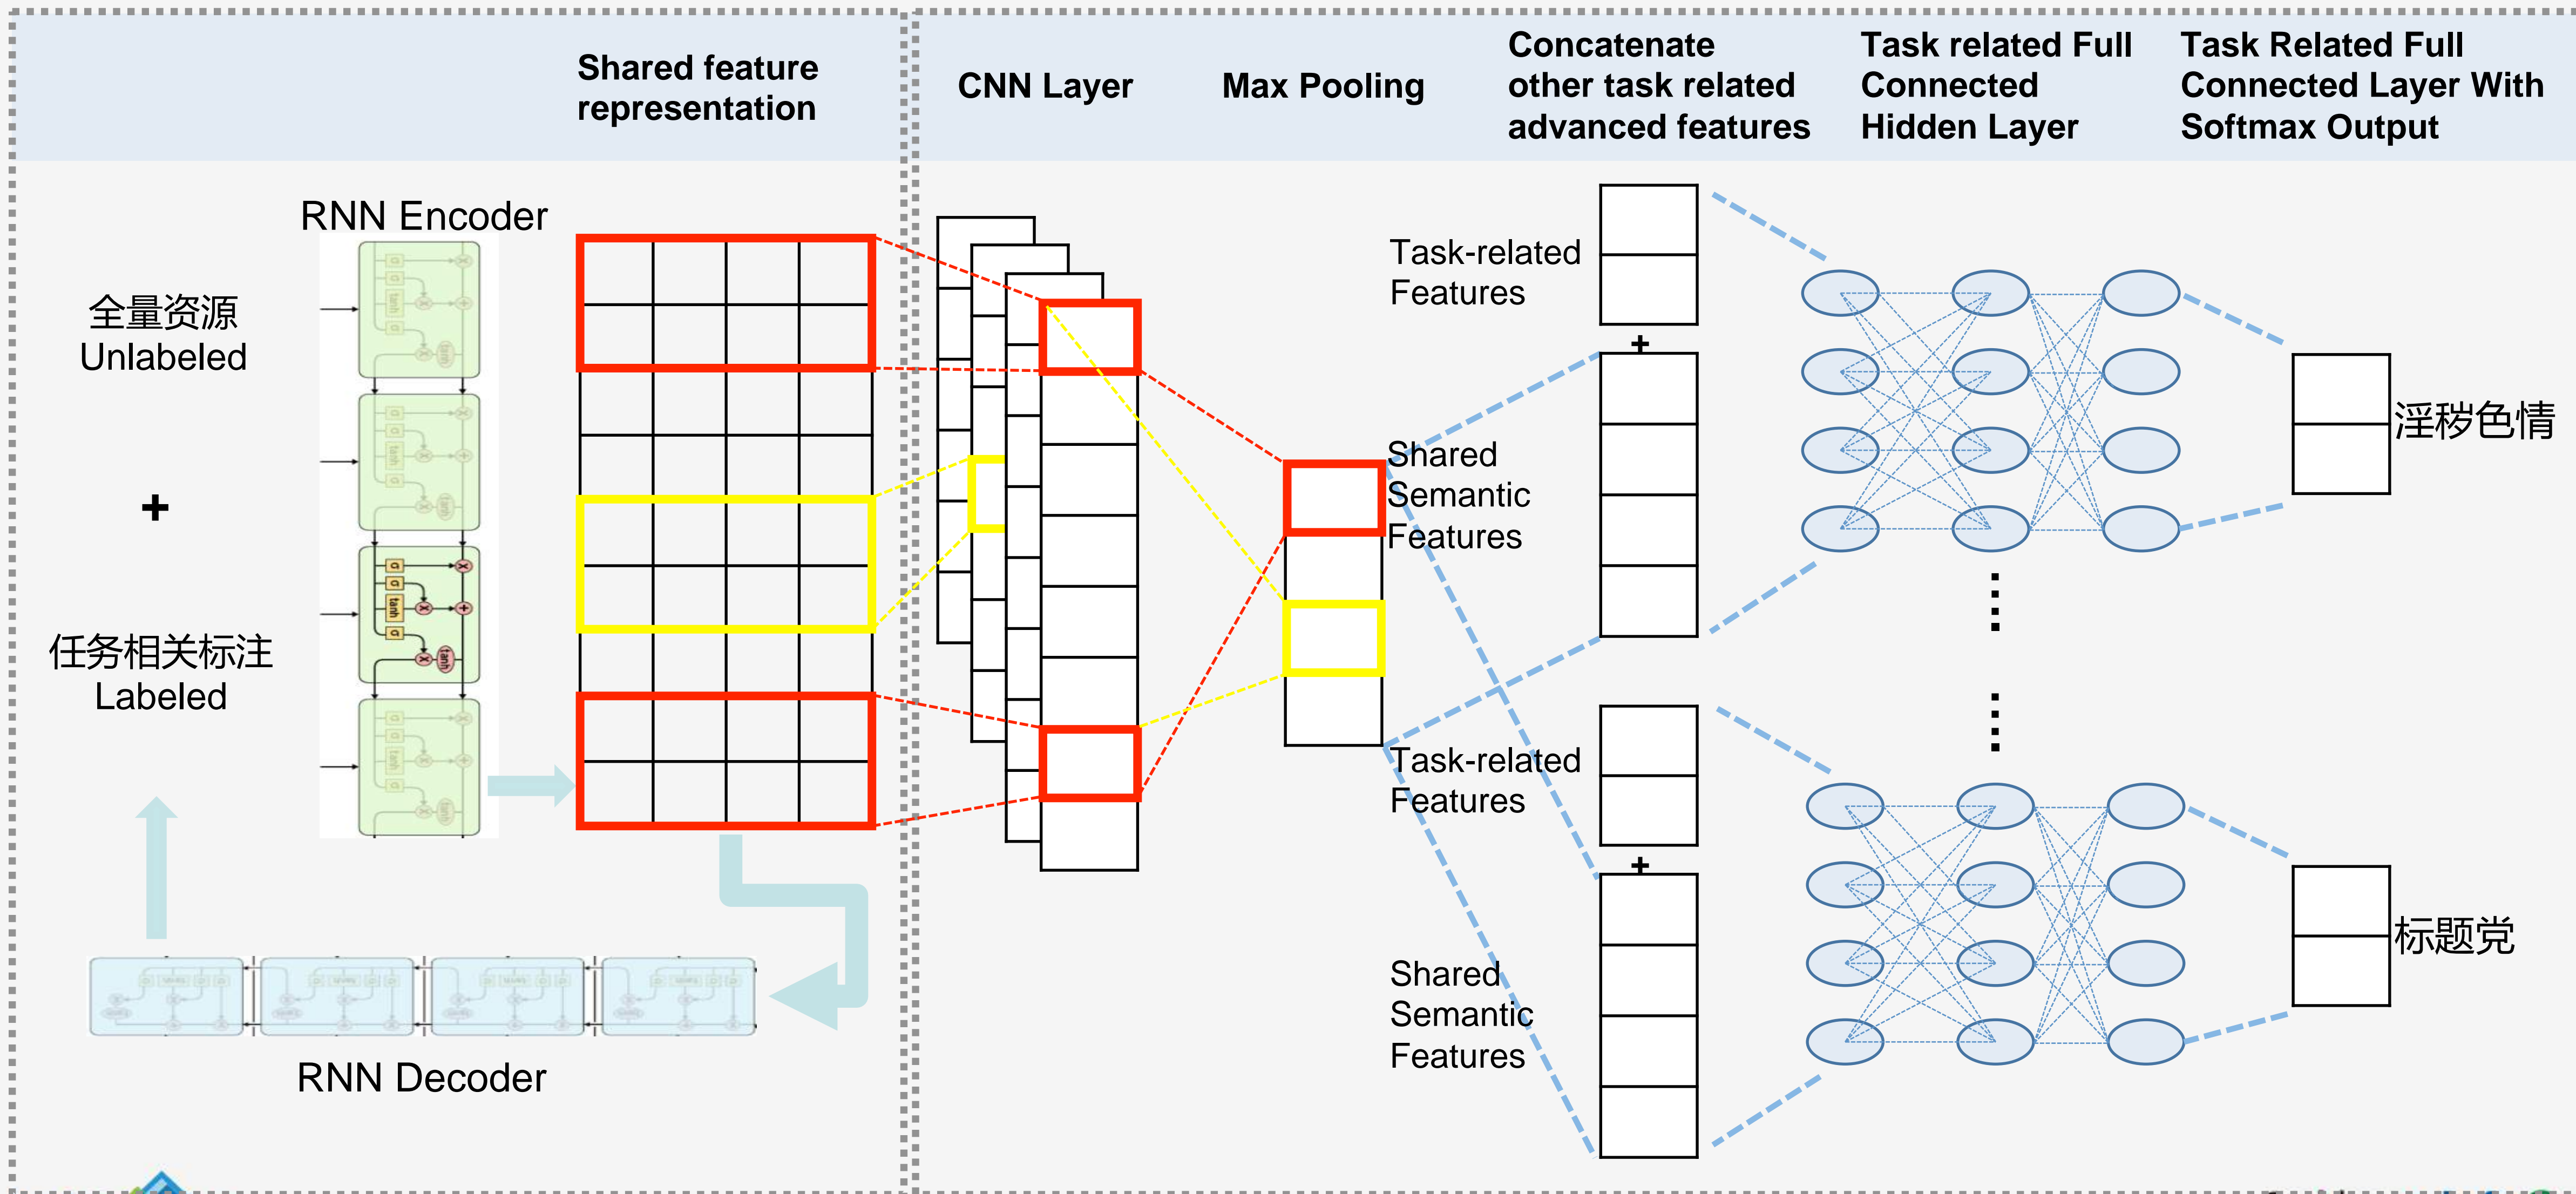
Shared feature representation

CNN Layer

Max Pooling

Concatenate other task related advanced features

Task related Full Connected Hidden Layer

Task Related Full Connected Layer With Softmax Output

RNN Encoder

全量资源
Unlabeled

+

任务相关标注
Labeled

RNN Decoder

Task-related Features

+

Shared Semantic Features

Task-related Features

+

Shared Semantic Features

淫秽色情

标题党